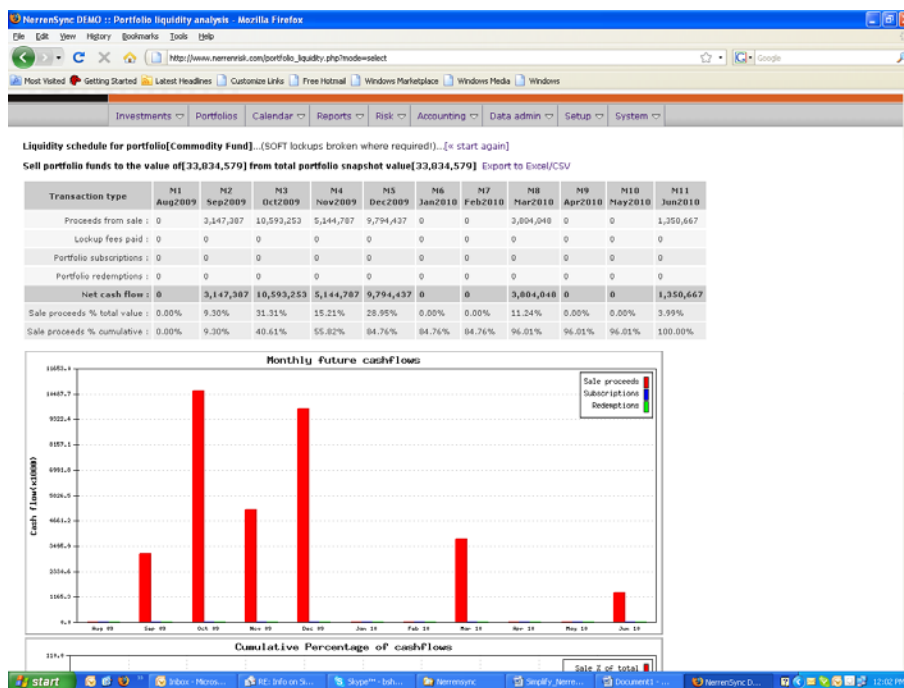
NerrenSync DEMO :: Portfolio liquidity analysis - Mozilla Firefox

File Edit View History Bookmarks Tools Help

http://www.nerrenrisk.com/portfolio_liquidity.php?mode=select

Google

Most Visited Getting Started Latest Headlines Customize Links Free Hotmail Windows Marketplace Windows Media Windows

Investments ▽ Portfolios Calendar ▽ Reports ▽ Risk ▽ Accounting ▽ Data admin ▽ Setup ▽ System ▽

Liquidity schedule for portfolio[Commodity Fund]...(SOFT lockups broken where required!)...[« start again]

Sell portfolio funds to the value of[33,834,579] from total portfolio snapshot value[33,834,579] Export to Excel/CSV

| Transaction type | M1 Aug2009 | M2 Sep2009 | M3 Oct2009 | M4 Nov2009 | M5 Dec2009 | M6 Jan2010 | M7 Feb2010 | M8 Mar2010 | M9 Apr2010 | M10 May2010 | M11 Jun2010 |
|---|---|---|---|---|---|---|---|---|---|---|---|
| Proceeds from sale : | 0 | 3,147,387 | 10,593,253 | 5,144,787 | 9,794,437 | 0 | 0 | 3,804,048 | 0 | 0 | 1,350,667 |
| Lockup fees paid : | 0 | 0 | 0 | 0 | 0 | 0 | 0 | 0 | 0 | 0 | 0 |
| Portfolio subscriptions : | 0 | 0 | 0 | 0 | 0 | 0 | 0 | 0 | 0 | 0 | 0 |
| Portfolio redemptions : | 0 | 0 | 0 | 0 | 0 | 0 | 0 | 0 | 0 | 0 | 0 |
| Net cash flow : | 0 | 3,147,387 | 10,593,253 | 5,144,787 | 9,794,437 | 0 | 0 | 3,804,048 | 0 | 0 | 1,350,667 |
| Sale proceeds % total value : | 0.00% | 9.30% | 31.31% | 15.21% | 28.95% | 0.00% | 0.00% | 11.24% | 0.00% | 0.00% | 3.99% |
| Sale proceeds % cumulative : | 0.00% | 9.30% | 40.61% | 55.82% | 84.76% | 84.76% | 84.76% | 96.01% | 96.01% | 96.01% | 100.00% |

Monthly future cashflows

Sale proceeds
Subscriptions
Redemptions

Cash flow(x1000)

11653.1
10487.7
9322.4
8157.1
6991.8
5826.5
4661.3
3495.9
2330.6
1165.3
0.0

Aug 09 Sep 09 Oct 09 Nov 09 Dec 09 Jan 10 Feb 10 Mar 10 Apr 10 May 10 Jun 10

Cumulative Percentage of cashflows

Sale % of total

start Inbox - Micros... RE: Info on Si... Skype™ - bsh... Nerrensync Simplify_Nerre... Document1 - ... NerrenSync D... 12:02 PM